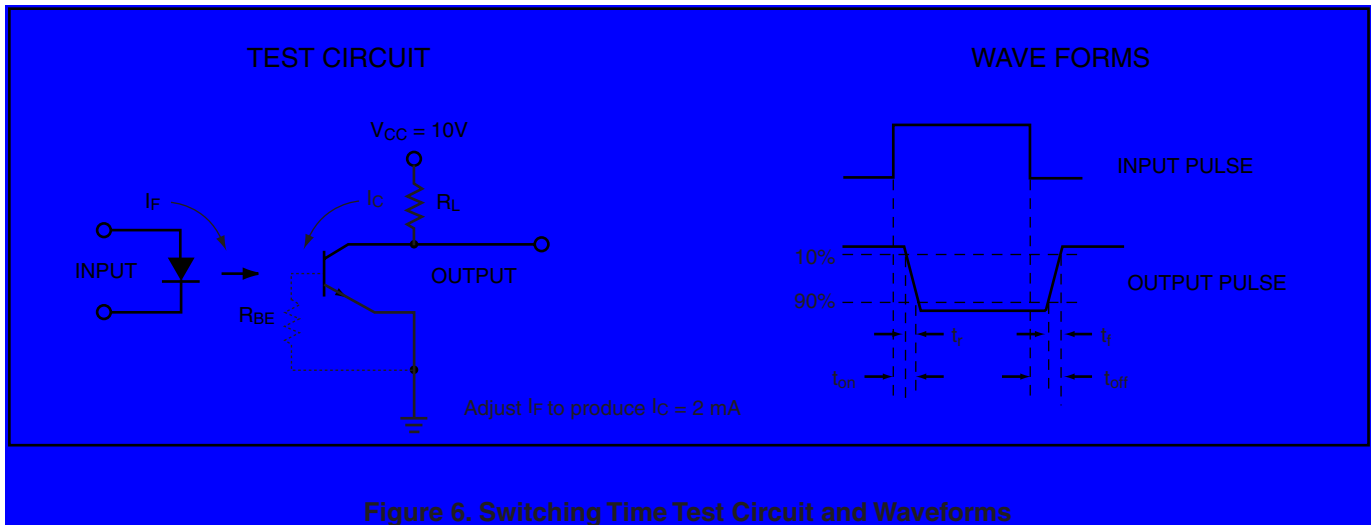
TEST CIRCUIT

WAVE FORMS

$V_{CC}$ = 10V

$I_F$

$I_C$

$R_L$

INPUT

OUTPUT

$R_{BE}$

Adjust $I_F$ to produce $I_C$ = 2 mA

INPUT PULSE

10%

90%

OUTPUT PULSE

$t_r$

$t_f$

$t_{on}$

$t_{off}$

Figure 6. Switching Time Test Circuit and Waveforms